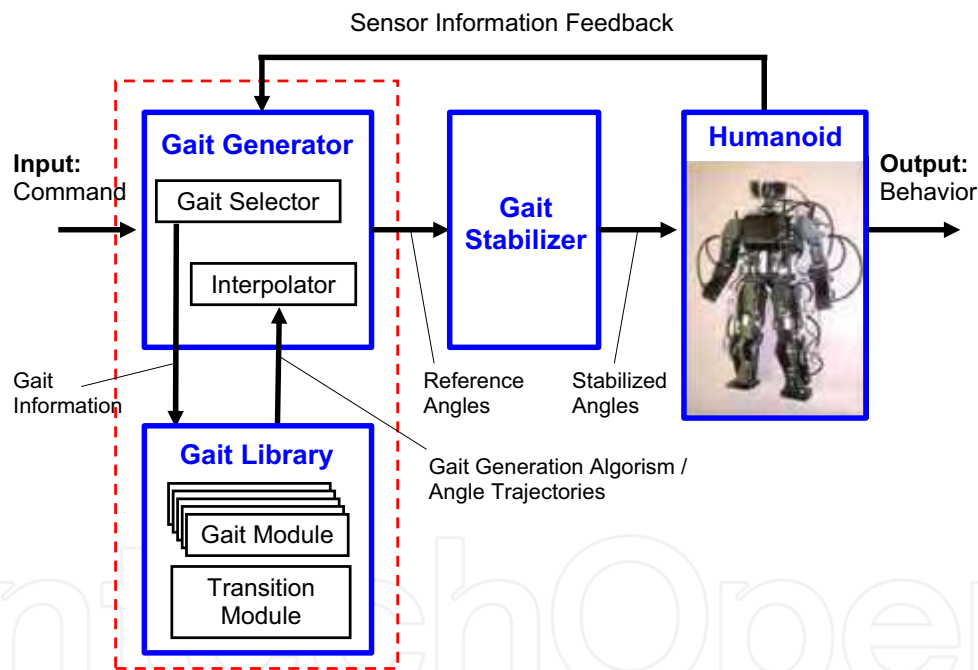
Sensor Information Feedback

Input:
Command

Gait Generator

Gait Selector

Interpolator

Gait
Stabilizer

Humanoid

Output:
Behavior

Gait
Information

Reference
Angles

Stabilized
Angles

Gait Library

Gait Module

Transition
Module

Gait Generation Algorism /
Angle Trajectories